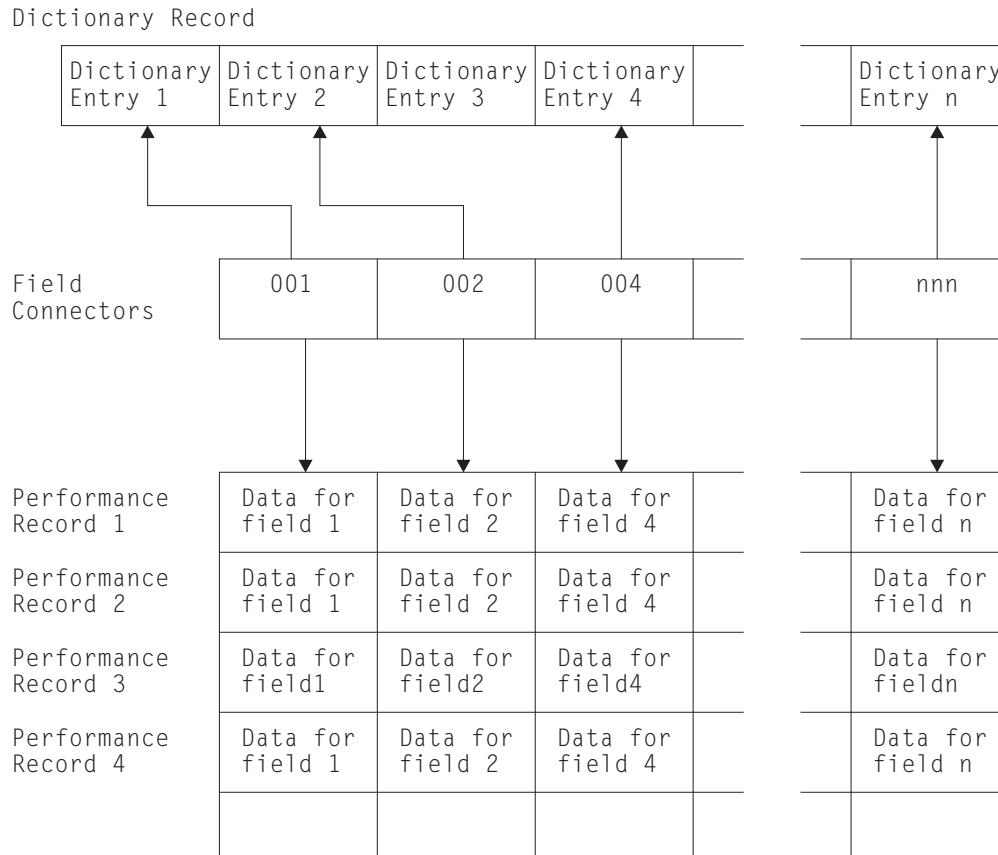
Dictionary Record

| Dictionary Entry 1 | Dictionary Entry 2 | Dictionary Entry 3 | Dictionary Entry 4 | | Dictionary Entry n |
|---|---|---|---|---|---|

Field Connectors

| 001 | 002 | 004 | | nnn |
|---|---|---|---|---|

| | | | | | |
|---|---|---|---|---|---|
| Performance Record 1 | Data for field 1 | Data for field 2 | Data for field 4 | | Data for field n |
| Performance Record 2 | Data for field 1 | Data for field 2 | Data for field 4 | | Data for field n |
| Performance Record 3 | Data for field1 | Data for field2 | Data for field4 | | Data for fieldn |
| Performance Record 4 | Data for field 1 | Data for field 2 | Data for field 4 | | Data for field n |